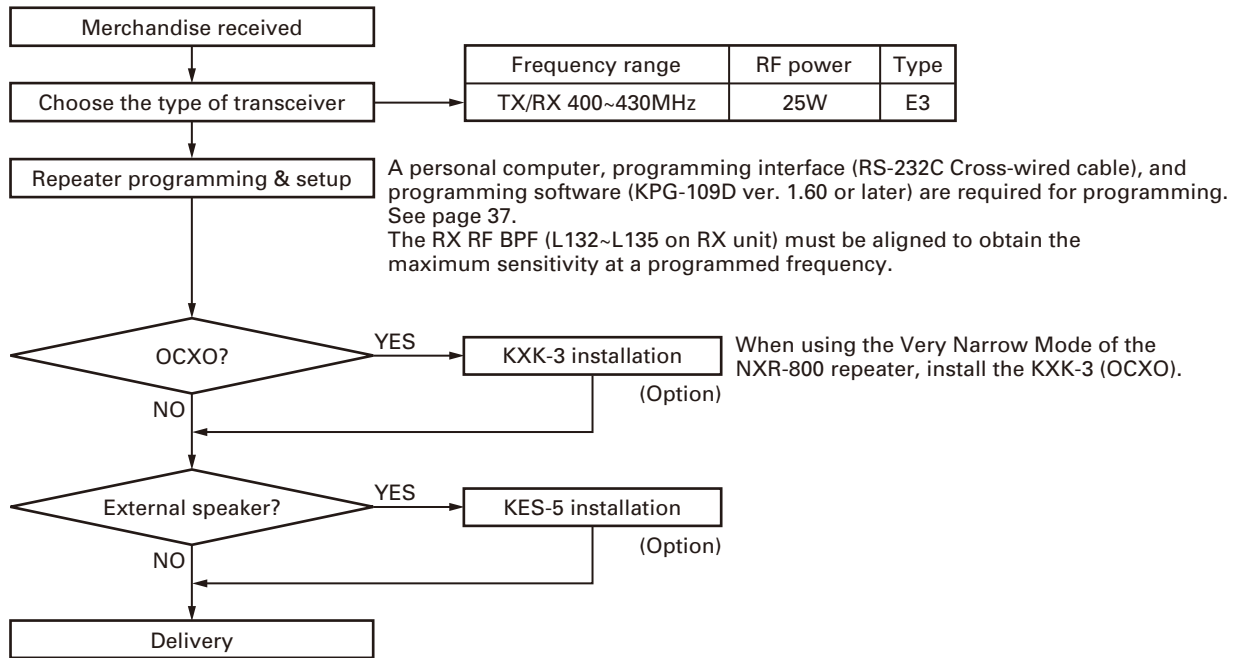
Merchandise received

Choose the type of transceiver

| Frequency range | RF power | Type |
|---|---|---|
| TX/RX 400~430MHz | 25W | E3 |

Repeater programming & setup

A personal computer, programming interface (RS-232C Cross-wired cable), and programming software (KPG-109D ver. 1.60 or later) are required for programming. See page 37.
The RX RF BPF (L132~L135 on RX unit) must be aligned to obtain the maximum sensitivity at a programmed frequency.

OCXO?

YES

KXK-3 installation

(Option)

When using the Very Narrow Mode of the NXR-800 repeater, install the KXK-3 (OCXO).

NO

External speaker?

YES

KES-5 installation

(Option)

NO

Delivery